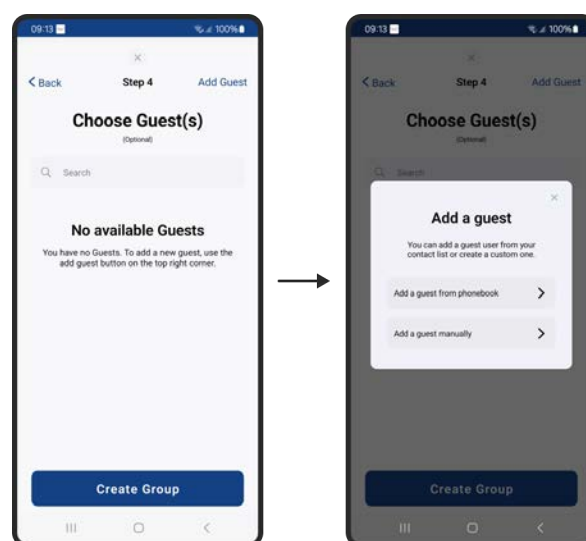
09:13

100%

×

< Back

Step 4

Add Guest

Choose Guest(s)

(Optional)

Search

No available Guests

You have no Guests. To add a new guest, use the add guest button on the top right corner.

Create Group

09:13

100%

< Back

Step 4

Add Guest

Choose Guest(s)

(Optional)

Search

×

Add a guest

You can add a guest user from your contact list or create a custom one.

Add a guest from phonebook >

Add a guest manually >

Create Group